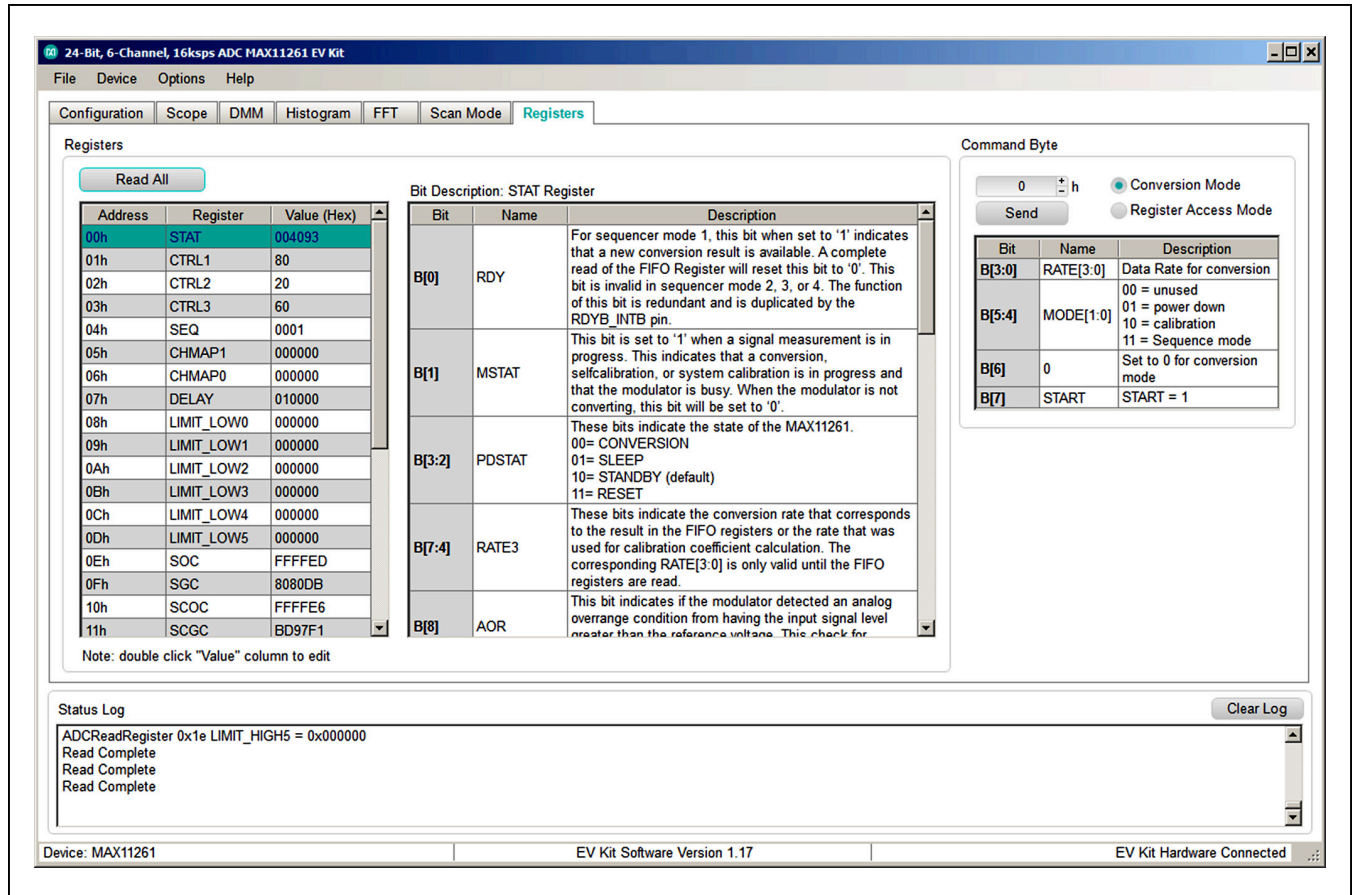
24-Bit, 6-Channel, 16ksps ADC MAX11261 EV Kit

File Device Options Help

Configuration Scope DMM Histogram FFT Scan Mode Registers

Registers

Read All

| Address | Register | Value (Hex) |
|---|---|---|
| 00h | STAT | 004093 |
| 01h | CTRL1 | 80 |
| 02h | CTRL2 | 20 |
| 03h | CTRL3 | 60 |
| 04h | SEQ | 0001 |
| 05h | CHMAP1 | 000000 |
| 06h | CHMAP0 | 000000 |
| 07h | DELAY | 010000 |
| 08h | LIMIT_LOW0 | 000000 |
| 09h | LIMIT_LOW1 | 000000 |
| 0Ah | LIMIT_LOW2 | 000000 |
| 0Bh | LIMIT_LOW3 | 000000 |
| 0Ch | LIMIT_LOW4 | 000000 |
| 0Dh | LIMIT_LOW5 | 000000 |
| 0Eh | SOC | FFFFED |
| 0Fh | SGC | 8080DB |
| 10h | SCOC | FFFFE6 |
| 11h | SCGC | BD97F1 |

Note: double click "Value" column to edit

Bit Description: STAT Register

| Bit | Name | Description |
|---|---|---|
| B[0] | RDY | For sequencer mode 1, this bit when set to '1' indicates that a new conversion result is available. A complete read of the FIFO Register will reset this bit to '0'. This bit is invalid in sequencer mode 2, 3, or 4. The function of this bit is redundant and is duplicated by the RDYB_INTB pin. |
| B[1] | MSTAT | This bit is set to '1' when a signal measurement is in progress. This indicates that a conversion, selfcalibration, or system calibration is in progress and that the modulator is busy. When the modulator is not converting, this bit will be set to '0'. |
| B[3:2] | PDSTAT | These bits indicate the state of the MAX11261. 00= CONVERSION 01= SLEEP 10= STANDBY (default) 11= RESET |
| B[7:4] | RATE3 | These bits indicate the conversion rate that corresponds to the result in the FIFO registers or the rate that was used for calibration coefficient calculation. The corresponding RATE[3:0] is only valid until the FIFO registers are read. |
| B[8] | AOR | This bit indicates if the modulator detected an analog overrange condition from having the input signal level greater than the reference voltage. This check for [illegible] |

Command Byte

0 h

Conversion Mode

Register Access Mode

Send

| Bit | Name | Description |
|---|---|---|
| B[3:0] | RATE[3:0] | Data Rate for conversion |
| B[5:4] | MODE[1:0] | 00 = unused 01 = power down 10 = calibration 11 = Sequence mode |
| B[6] | 0 | Set to 0 for conversion mode |
| B[7] | START | START = 1 |

Status Log

Clear Log

ADCReadRegister 0x1e LIMIT_HIGH5 = 0x000000
Read Complete
Read Complete
Read Complete

Device: MAX11261 EV Kit Software Version 1.17 EV Kit Hardware Connected